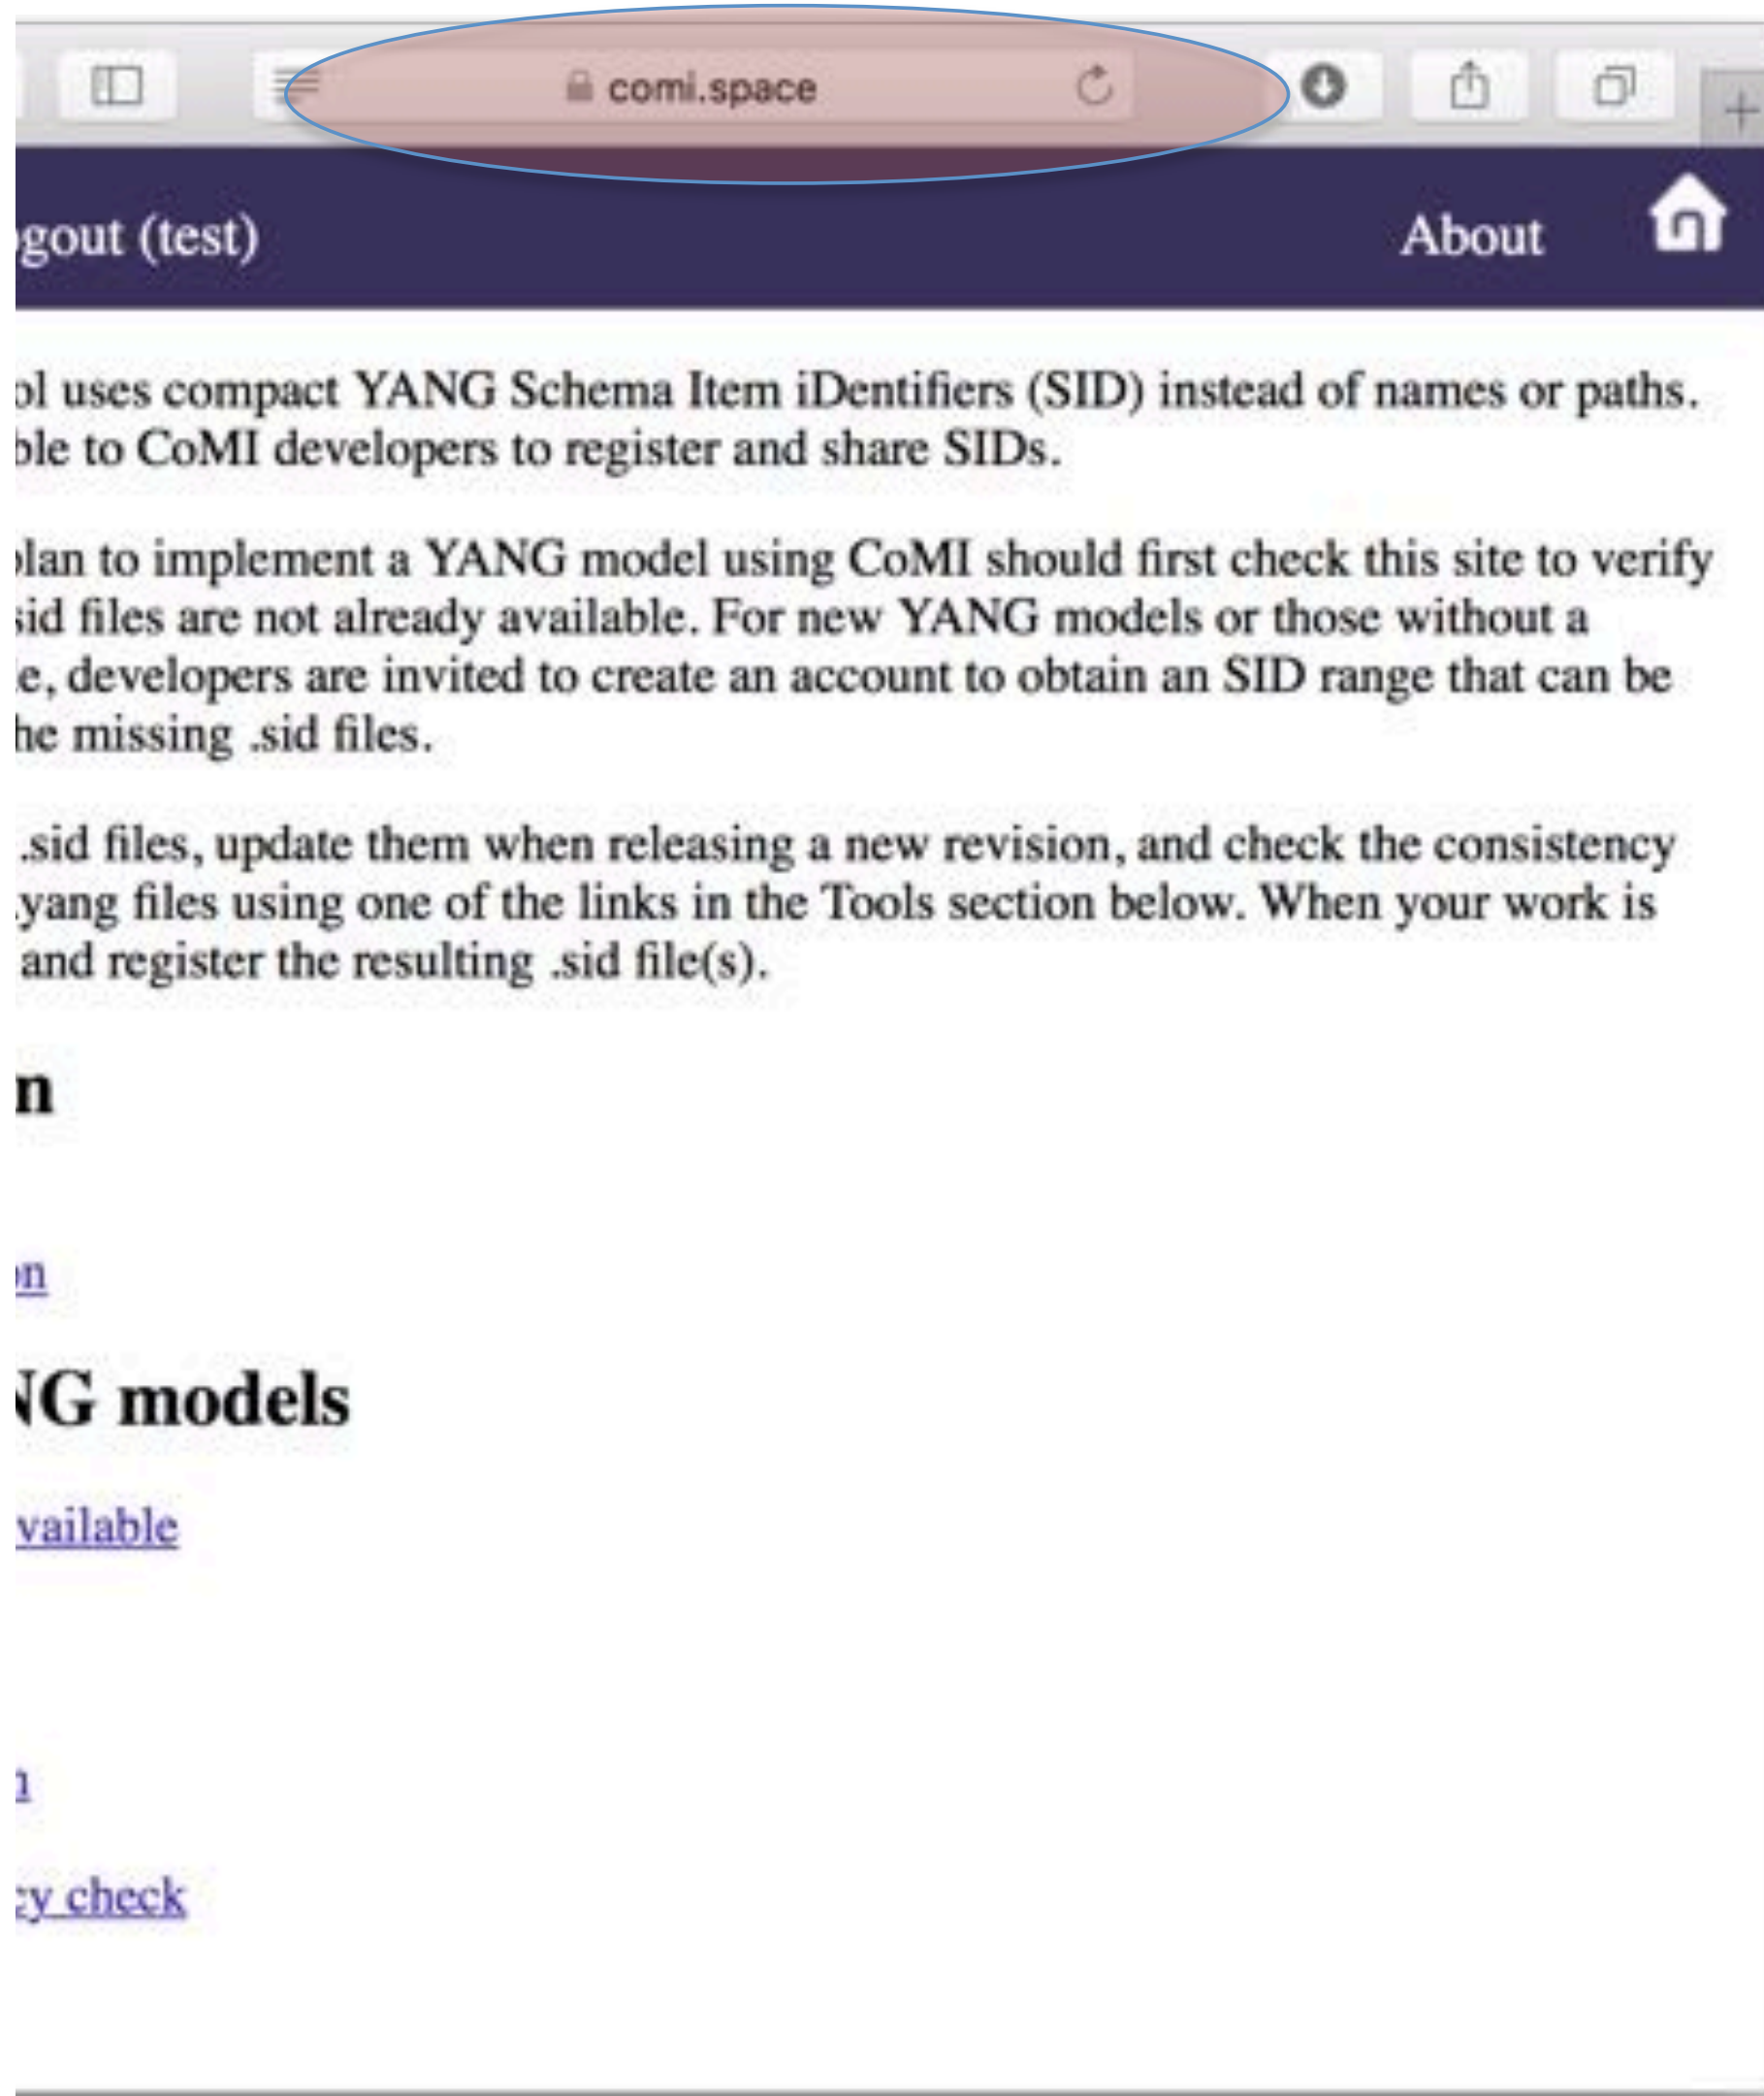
comi.space

gout (test)

About

ol uses compact YANG Schema Item iDentifiers (SID) instead of names or paths. ble to CoMI developers to register and share SIDs.

lan to implement a YANG model using CoMI should first check this site to verify id files are not already available. For new YANG models or those without a e, developers are invited to create an account to obtain an SID range that can be he missing .sid files.

.sid files, update them when releasing a new revision, and check the consistency .yang files using one of the links in the Tools section below. When your work is and register the resulting .sid file(s).

n

n

G models

vailable

1

y check